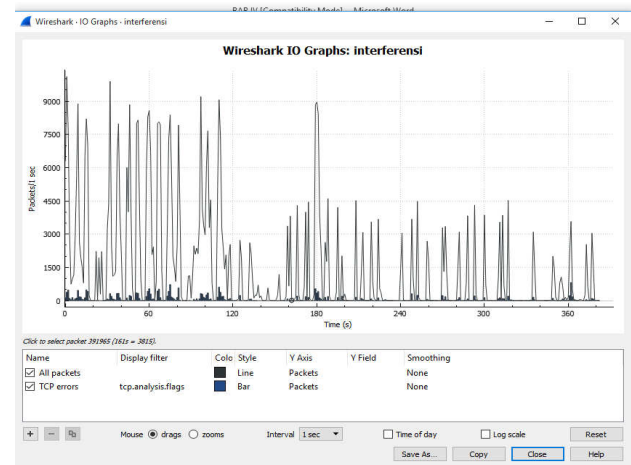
BAB IV [Compatibility Mode] - Microsoft Word

Wireshark · IO Graphs · interferensi

Wireshark IO Graphs: interferensi

9000
7500
6000
4500
3000
1500
0

Packets/1 sec

0
60
120
180
240
300
360

Time (s)

Click to select packet 391965 (161s = 3815).

| Name | Display filter | Colo | Style | Y Axis | Y Field | Smoothing |
|---|---|---|---|---|---|---|
| ☑ All packets | | | Line | Packets | | None |
| ☑ TCP errors | tcp.analysis.flags | | Bar | Packets | | None |

+ − 
Mouse ◉ drags ○ zooms
Interval 1 sec
☐ Time of day
☐ Log scale
Reset
Save As...
Copy
Close
Help